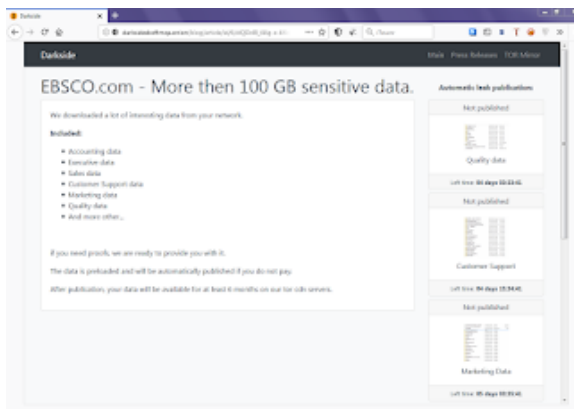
Darkside

Darkside

Main Press Releases TOR Mirror

EBSCO.com - More then 100 GB sensitive data.

We downloaded a lot of interesting data from your network.

Included:

- Accounting data
- Executive data
- Sales data
- Customer Support data
- Marketing data
- Quality data
- And more other...

If you need proofs, we are ready to provide you with it.

The data is preloaded and will be automatically published if you do not pay.

After publication, your data will be available for at least 6 months on our tor cdn servers.

Automatic leak publications

Not published

Quality data

Left time: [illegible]

Not published

Customer Support

Left time: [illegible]

Not published

Marketing Data

Left time: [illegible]